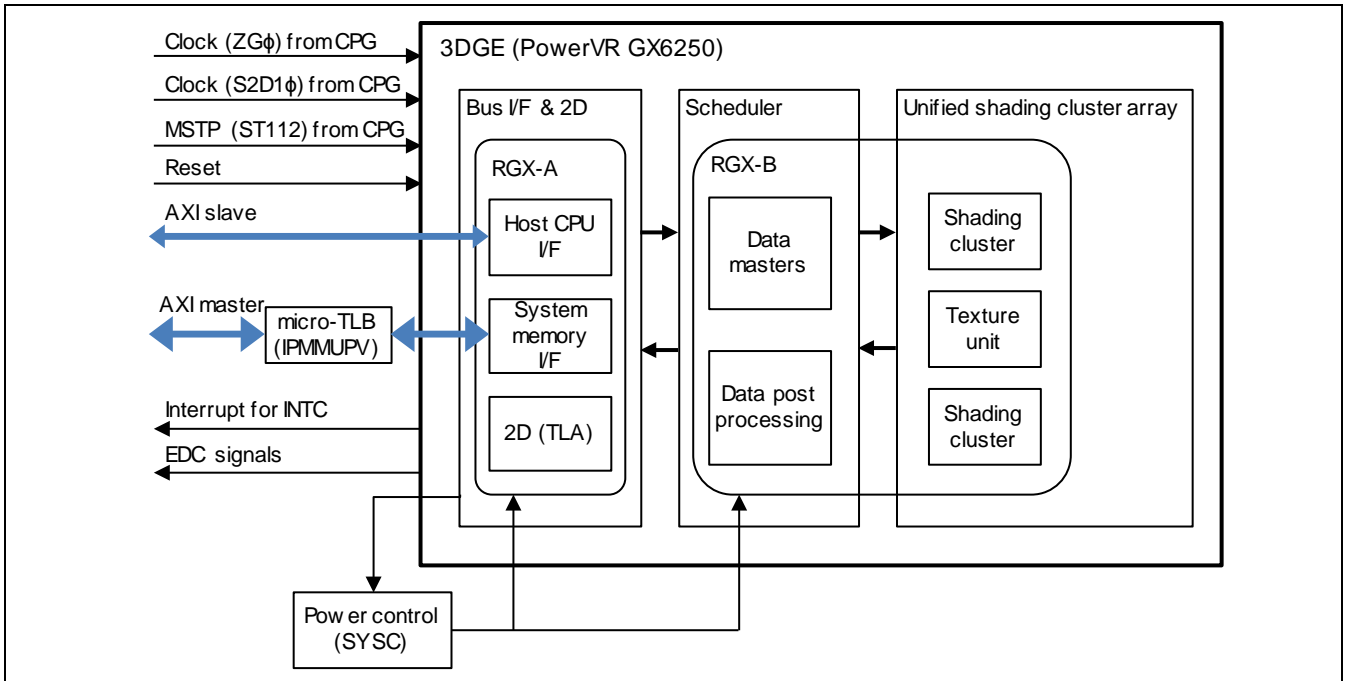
Clock (ZGϕ) from CPG
Clock (S2D1ϕ) from CPG
MSTP (ST112) from CPG
Reset
AXI slave
AXI master
micro-TLB (IPMMUPV)
Interrupt for INTC
EDC signals
Power control (SYSC)

3DGE (PowerVR GX6250)

Bus I/F & 2D
RGX-A
Host CPU I/F
System memory I/F
2D (TLA)

Scheduler
RGX-B
Data masters
Data post processing

Unified shading cluster array
Shading cluster
Texture unit
Shading cluster